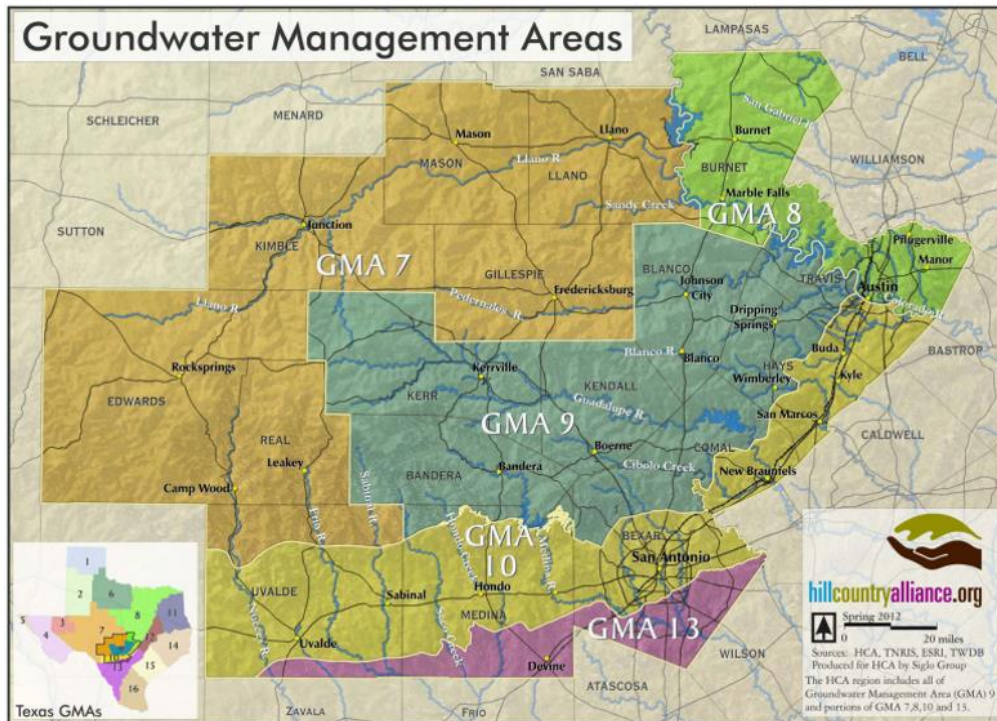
Groundwater Management Areas

LAMPASAS
SAN SABA
BELL
SCHLEICHER
MENARD
San Gabriel R.
Burnet
Mason
Llano
MASON
Llano R.
LLANO
BURNET
WILLIAMSON
Marble Falls
Sandy Creek
GMA 8
SUTTON
Junction
KIMBLE
GMA 7
GILLESPIE
BLANCO
Pflugerville
Manor
TRAVIS
Johnson City
Austin
Llano R.
Fredericksburg
Pedernales R.
Dripping Springs
Colorado R.
BASTROP
Rocksprings
Blanco R.
Blanco
HAYS
Buda
Kerrville
Wimberley
Kyle
EDWARDS
KENDALL
KERR
GMA 9
Guadalupe R.
San Marcos
REAL
CALDWELL
Leakey
Boerne
COMAL
Sabinal R.
Bandera
Cibolo Creek
New Braunfels
BANDERA
Camp Wood
Frio R.
GMA 10
Hondo Creek
Medina R.
BEXAR
San Antonio
UVALDE
Sabinal
Hondo
MEDINA
Nueces R.
Seco Creek
GMA 13
Uvalde
Devine
WILSON
ATASCOSA
ZAVALA
FRIO

1
2
6
8
11
5
4
3
7
9
10
12
13
14
15
16
Texas GMAs

hillcountryalliance.org
Spring 2012
0
20 miles
Sources: HCA, TNRIS, ESRI, TWDB
Produced for HCA by Siglo Group
The HCA region includes all of Groundwater Management Area (GMA) 9 and portions of GMA 7,8,10 and 15.